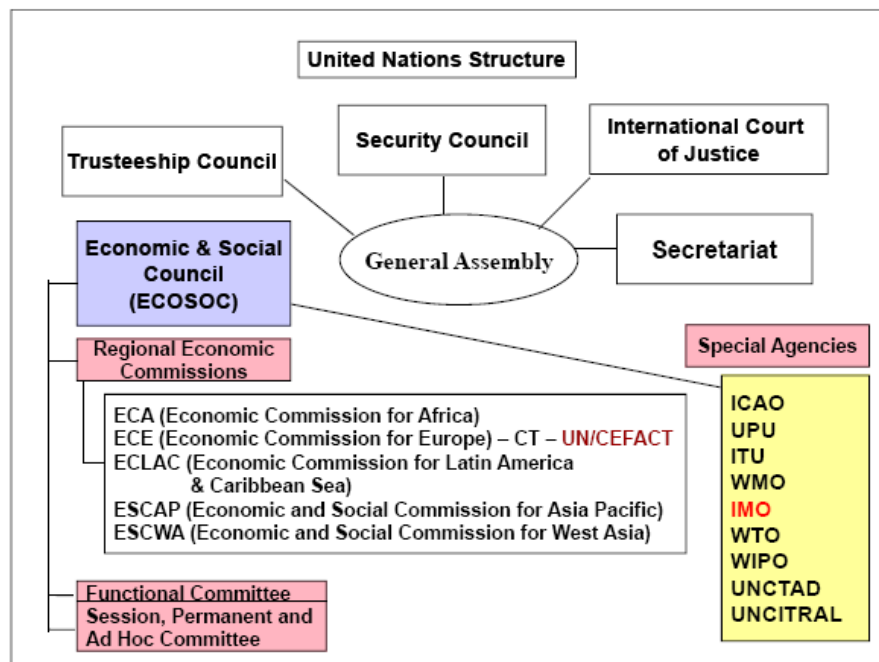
United Nations Structure

Trusteeship Council

Security Council

International Court of Justice

General Assembly

Secretariat

Economic & Social Council (ECOSOC)

Regional Economic Commissions

ECA (Economic Commission for Africa)
ECE (Economic Commission for Europe) – CT – UN/CEFACT
ECLAC (Economic Commission for Latin America & Caribbean Sea)
ESCAP (Economic and Social Commission for Asia Pacific)
ESCWA (Economic and Social Commission for West Asia)

Functional Committee

Session, Permanent and Ad Hoc Committee

Special Agencies

ICAO
UPU
ITU
WMO
IMO
WTO
WIPO
UNCTAD
UNCITRAL